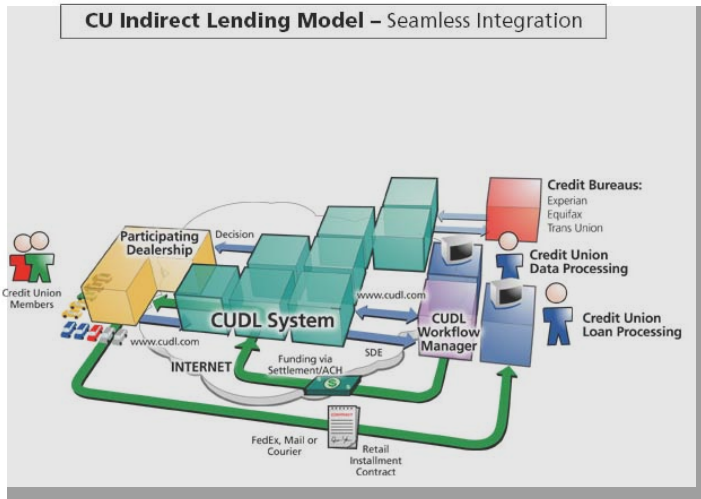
CU Indirect Lending Model – Seamless Integration

Credit Union Members

Participating Dealership

Decision

CUDL System

www.cudl.com

www.cudl.com

INTERNET

Funding via Settlement/ACH

SDE

CUDL Workflow Manager

Credit Bureaus:
Experian
Equifax
Trans Union

Credit Union Data Processing

Credit Union Loan Processing

FedEx, Mail or Courier

Retail Installment Contract